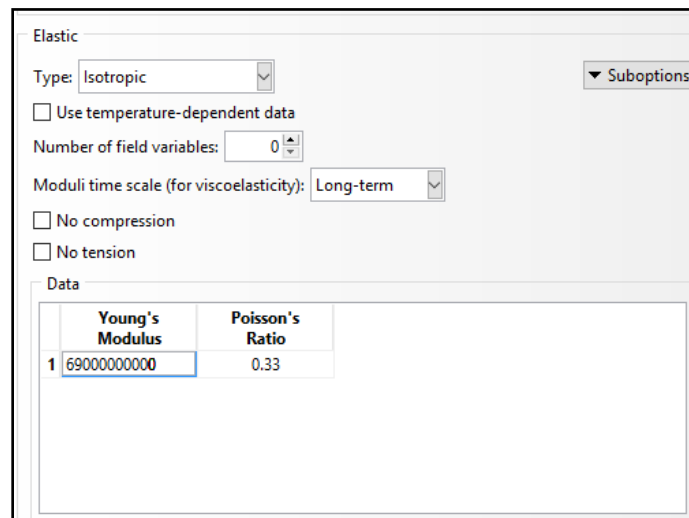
Elastic

Type: Isotropic

Suboptions

Use temperature-dependent data

Number of field variables: 0

Moduli time scale (for viscoelasticity): Long-term

No compression

No tension

Data

| | Young's Modulus | Poisson's Ratio |
|---|---|---|
| 1 | 69000000000 | 0.33 |